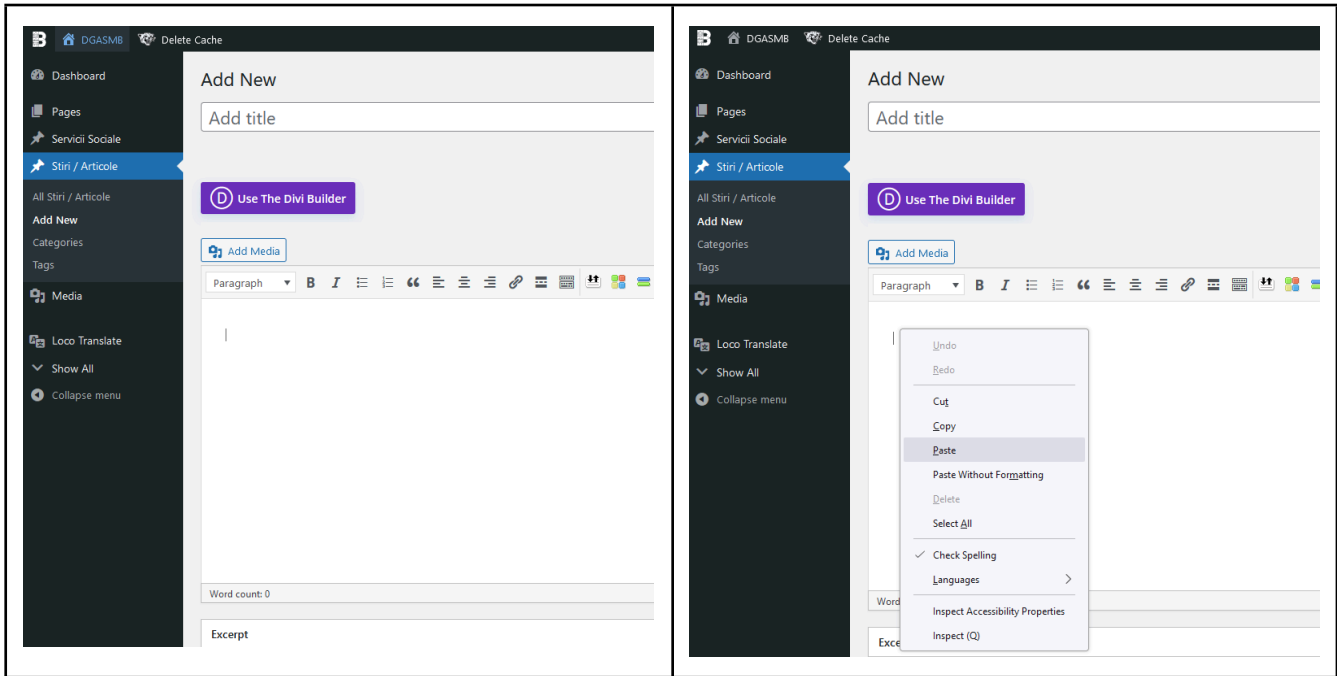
DGASMB Delete Cache

Dashboard
Pages
Servicii Sociale
Stiri / Articole
All Stiri / Articole
Add New
Categories
Tags
Media
Loco Translate
Show All
Collapse menu

Add New

Add title

Use The Divi Builder

Add Media

Paragraph

Word count: 0

Excerpt

DGASMB Delete Cache

Dashboard
Pages
Servicii Sociale
Stiri / Articole
All Stiri / Articole
Add New
Categories
Tags
Media
Loco Translate
Show All
Collapse menu

Add New

Add title

Use The Divi Builder

Add Media

Paragraph

Undo
Redo
Cut
Copy
Paste
Paste Without Formatting
Delete
Select All
Check Spelling
Languages
Inspect Accessibility Properties
Inspect (Q)

Word

Exce